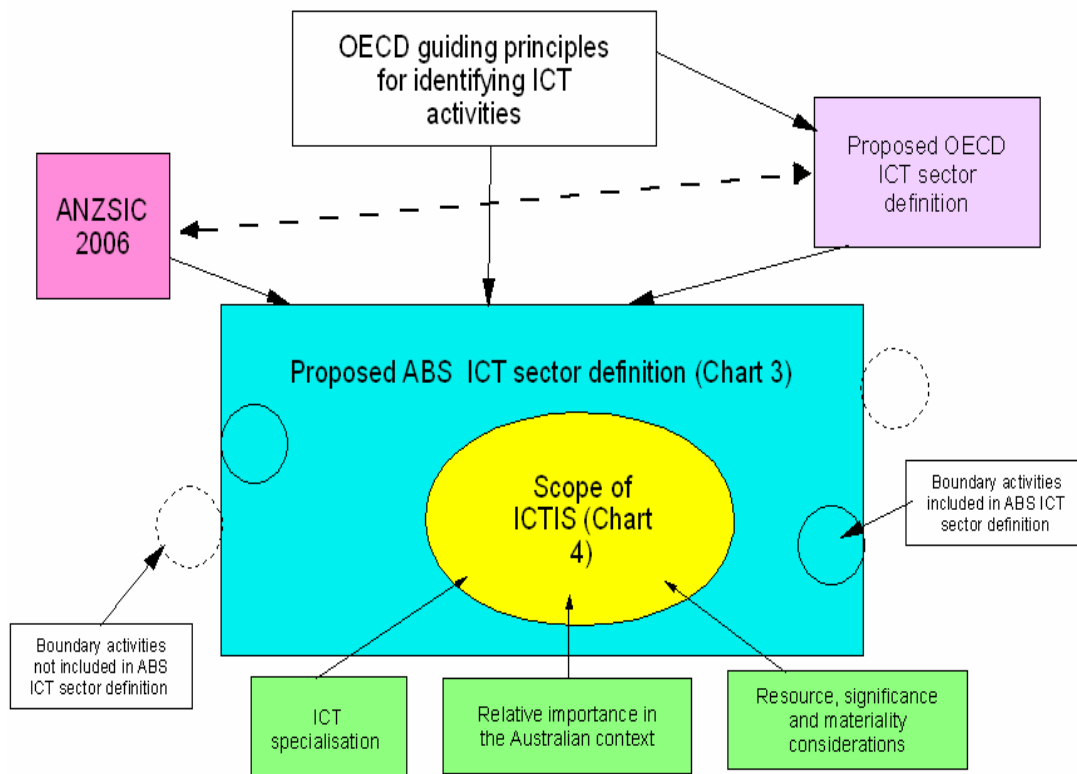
OECD guiding principles for identifying ICT activities

ANZSIC 2006

Proposed OECD ICT sector definition

Proposed ABS ICT sector definition (Chart 3)

Scope of ICTIS (Chart 4)

Boundary activities included in ABS ICT sector definition

Boundary activities not included in ABS ICT sector definition

ICT specialisation

Relative importance in the Australian context

Resource, significance and materiality considerations